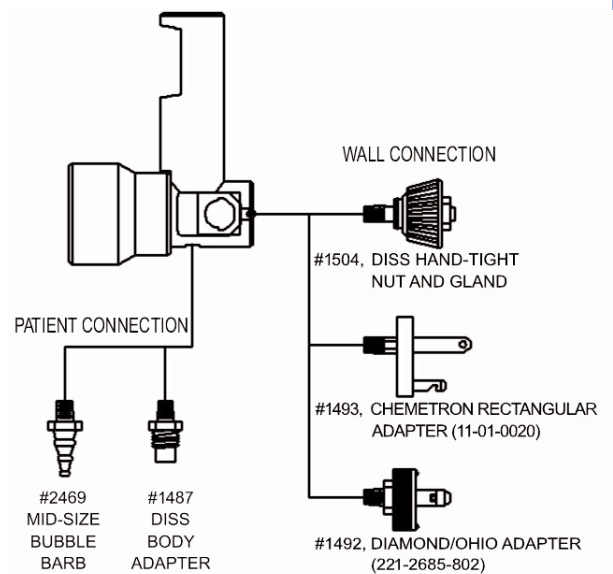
WALL CONNECTION

#1504, DISS HAND-TIGHT NUT AND GLAND

PATIENT CONNECTION

#1493, CHEMETRON RECTANGULAR ADAPTER (11-01-0020)

#2469 MID-SIZE BUBBLE BARB

#1487 DISS BODY ADAPTER

#1492, DIAMOND/OHIO ADAPTER (221-2685-802)